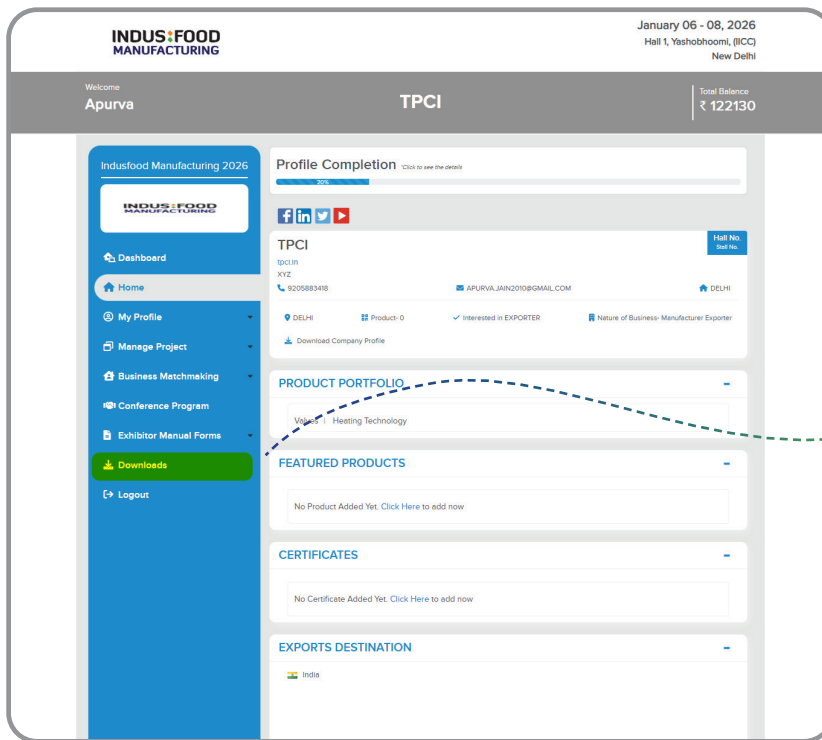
INDUS:FOOD MANUFACTURING

January 06 - 08, 2026
Hall 1, Yashobhoomi, (IICC)
New Delhi

Welcome
Apurva

TPCI

Total Balance
₹ 122130

Indusfood Manufacturing 2026

INDUS:FOOD MANUFACTURING

Dashboard
Home
My Profile
Manage Project
Business Matchmaking
Conference Program
Exhibitor Manual Forms
Downloads
Logout

Profile Completion *Click to see the details
30%

TPCI
Hall No.
Stall No.
tpci.in
XYZ
9205883418
APURVA.JAIN2010@GMAIL.COM
DELHI
DELHI
Product- 0
Interested in EXPORTER
Nature of Business- Manufacturer Exporter
Download Company Profile

PRODUCT PORTFOLIO -
Valves | Heating Technology

FEATURED PRODUCTS -
No Product Added Yet. Click Here to add now

CERTIFICATES -
No Certificate Added Yet. Click Here to add now

EXPORTS DESTINATION -
India